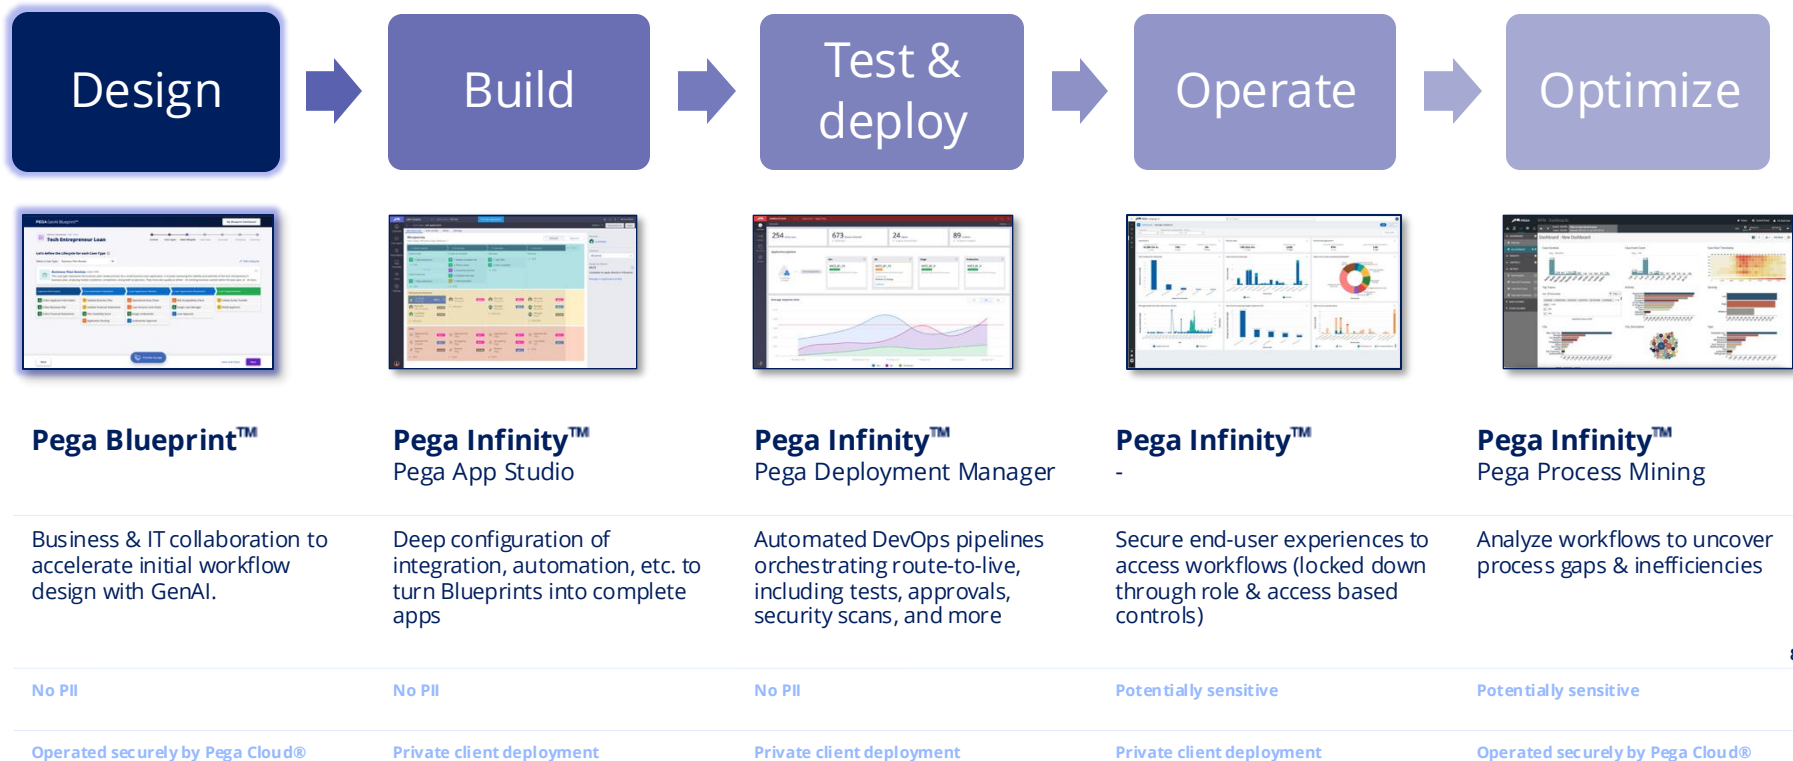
Design

Build

Test & deploy

Operate

Optimize

Pega Blueprint™

Pega Infinity™
Pega App Studio

Pega Infinity™
Pega Deployment Manager

Pega Infinity™
-

Pega Infinity™
Pega Process Mining

Business & IT collaboration to accelerate initial workflow design with GenAI.

Deep configuration of integration, automation, etc. to turn Blueprints into complete apps

Automated DevOps pipelines orchestrating route-to-live, including tests, approvals, security scans, and more

Secure end-user experiences to access workflows (locked down through role & access based controls)

Analyze workflows to uncover process gaps & inefficiencies

No PII

No PII

No PII

Potentially sensitive

Potentially sensitive

Operated securely by Pega Cloud®

Private client deployment

Private client deployment

Private client deployment

Operated securely by Pega Cloud®